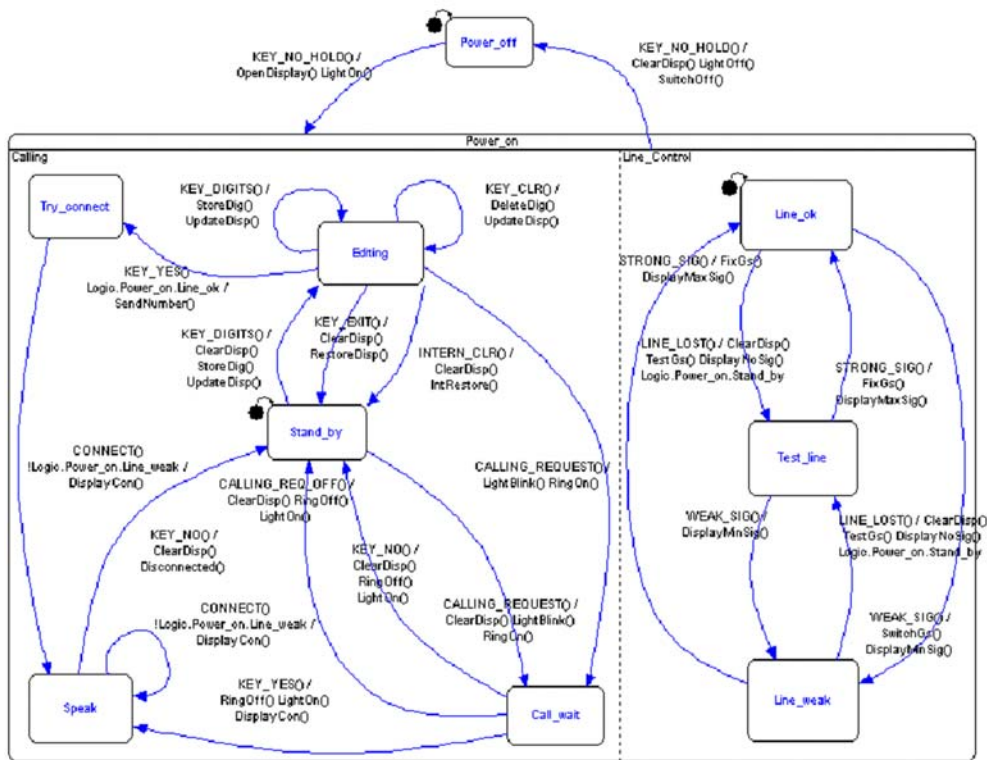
Power_off

KEY_NO_HOLD() / OpenDisplay() LightOn()

KEY_NO_HOLD() / ClearDisp() LightOff() SwitchOff()

Power_on

Calling

Line_Control

Try_connect

KEY_DIGITS() / StoreDig() UpdateDisp()

KEY_CLR() / DeleteDig() UpdateDisp()

Editing

KEY_YES() / Logic.Power_on.Line_ok / SendNumber()

KEY_DIGITS() / ClearDisp() StoreDig() UpdateDisp()

KEY_EXIT() / ClearDisp() RestoreDisp()

INTERN_CLR() / ClearDisp() IntRestore()

Stand_by

CONNECT() !Logic.Power_on.Line_weak / DisplayCon()

CALLING_REQ_OFF() / ClearDisp() RingOff() LightOn()

CALLING_REQUEST() / LightBlink() RingOn()

KEY_NO() / ClearDisp() Disconnected()

KEY_NO() / ClearDisp() RingOff() LightOn()

CONNECT() !Logic.Power_on.Line_weak / DisplayCon()

CALLING_REQUEST() / ClearDisp() LightBlink() RingOn()

KEY_YES() / RingOff() LightOn() DisplayCon()

Speak

Call_wait

Line_ok

STRONG_SIG() / FixGs() DisplayMaxSig()

LINE_LOST() / ClearDisp() TestGs() DisplayNoSig() Logic.Power_on.Stand_by

STRONG_SIG() / FixGs() DisplayMaxSig()

Test_line

WEAK_SIG() / DisplayMinSig()

LINE_LOST() / ClearDisp() TestGs() DisplayNoSig() Logic.Power_on.Stand_by

WEAK_SIG() / SwitchGs() DisplayMinSig()

Line_weak